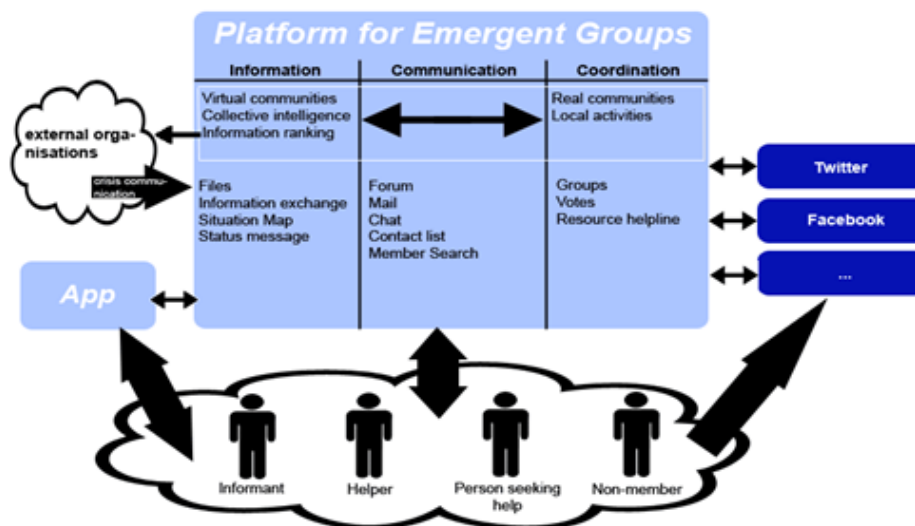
Platform for Emergent Groups

| Information | Communication | Coordination |
|---|---|---|
| Virtual communities<br>Collective intelligence<br>Information ranking | | Real communities<br>Local activities |
| Files<br>Information exchange<br>Situation Map<br>Status message | Forum<br>Mail<br>Chat<br>Contact list<br>Member Search | Groups<br>Votes<br>Resource helpline |

external organisations

crisis communication

App

Twitter

Facebook

...

Informant

Helper

Person seeking help

Non-member